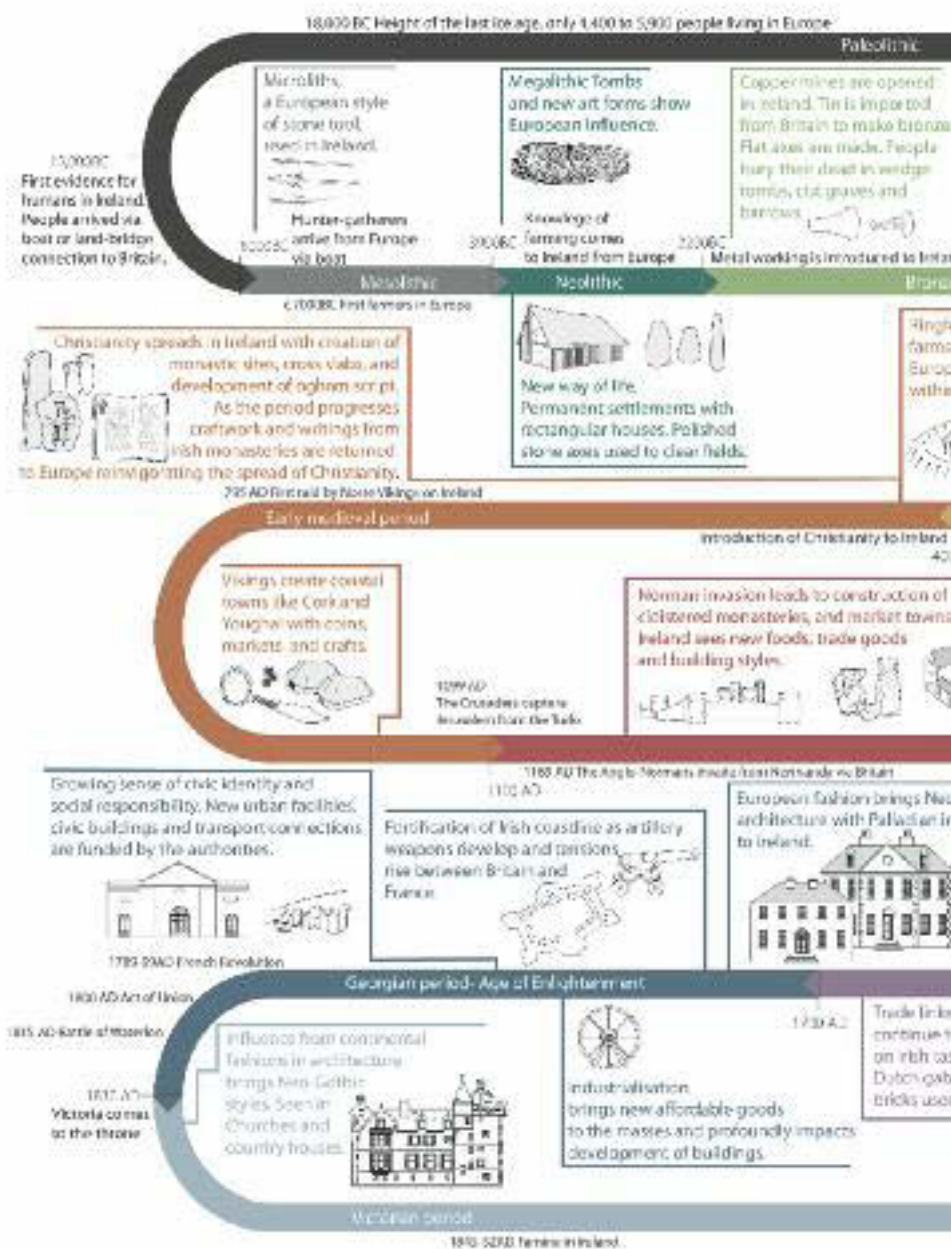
18,000 BC Height of the last ice age, only 4,400 to 5,900 people living in Europe

Paleolithic

Microliths, a European style of stone tool, used in Ireland.

Megalithic Tombs and new art forms show European influence.

Copper mines are opened in Ireland. Tin is imported from Britain to make bronze. Flat axes are made. People bury their dead in wedge tombs, cist graves and barrows.

11,000BC
First evidence for humans in Ireland. People arrived via boat or land-bridge connection to Britain.

8000BC
Hunter-gatherers arrive from Europe via boat

3900BC
Knowledge of farming comes to Ireland from Europe

2200BC
Metal working is introduced to Ireland

Mesolithic

Neolithic

Bronze

c.7000BC First farmers in Europe

Christianity spreads in Ireland with creation of monastic sites, cross slabs, and development of ogham script. As the period progresses craftwork and writings from Irish monasteries are returned to Europe reinvigorating the spread of Christianity.

New way of life. Permanent settlements with rectangular houses. Polished stone axes used to clear fields.

795 AD First raid by Norse Vikings on Ireland

Early medieval period

Introduction of Christianity to Ireland
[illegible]

Vikings create coastal towns like Cork and Youghal with coins, markets and crafts.

Norman invasion leads to construction of cloistered monasteries, and market towns. Ireland sees new foods, trade goods and building styles.

1099 AD
The Crusaders capture Jerusalem from the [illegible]

1169 AD The Anglo-Normans invade from Normandie via Britain

1102 AD

Growing sense of civic identity and social responsibility. New urban facilities, civic buildings and transport connections are funded by the authorities.

Fortification of Irish coastline as artillery weapons develop and tensions rise between Britain and France.

European fashion brings Neo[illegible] architecture with Palladian in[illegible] to Ireland.

1789-99AD French Revolution

Georgian period- Age of Enlightenment

1800 AD Act of Union

1815 AD Battle of Waterloo

1720 A.D

Trade links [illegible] continue t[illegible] on Irish co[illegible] Dutch gab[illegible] bricks use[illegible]

Influence from continental fashions in architecture brings Neo-Gothic styles. Seen in Churches and country houses.

1837 AD
Victoria comes to the throne

Industrialisation brings new affordable goods to the masses and profoundly impacts development of buildings.

Victorian period

1845-52AD Famine in Ireland